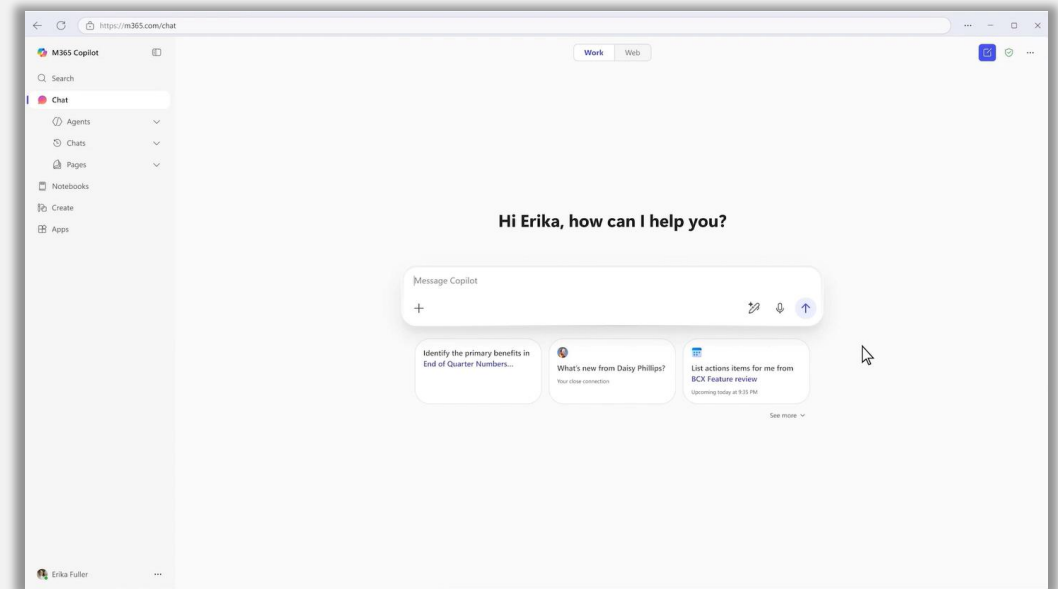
https://m365.com/chat

M365 Copilot

Search

Chat

Agents

Chats

Pages

Notebooks

Create

Apps

Work Web

Hi Erika, how can I help you?

Message Copilot

+

Identify the primary benefits in End of Quarter Numbers...

What's new from Daisy Phillips?
Your close connection

List actions items for me from BCX Feature review
Upcoming today at 9:35 PM

See more

Erika Fuller ...